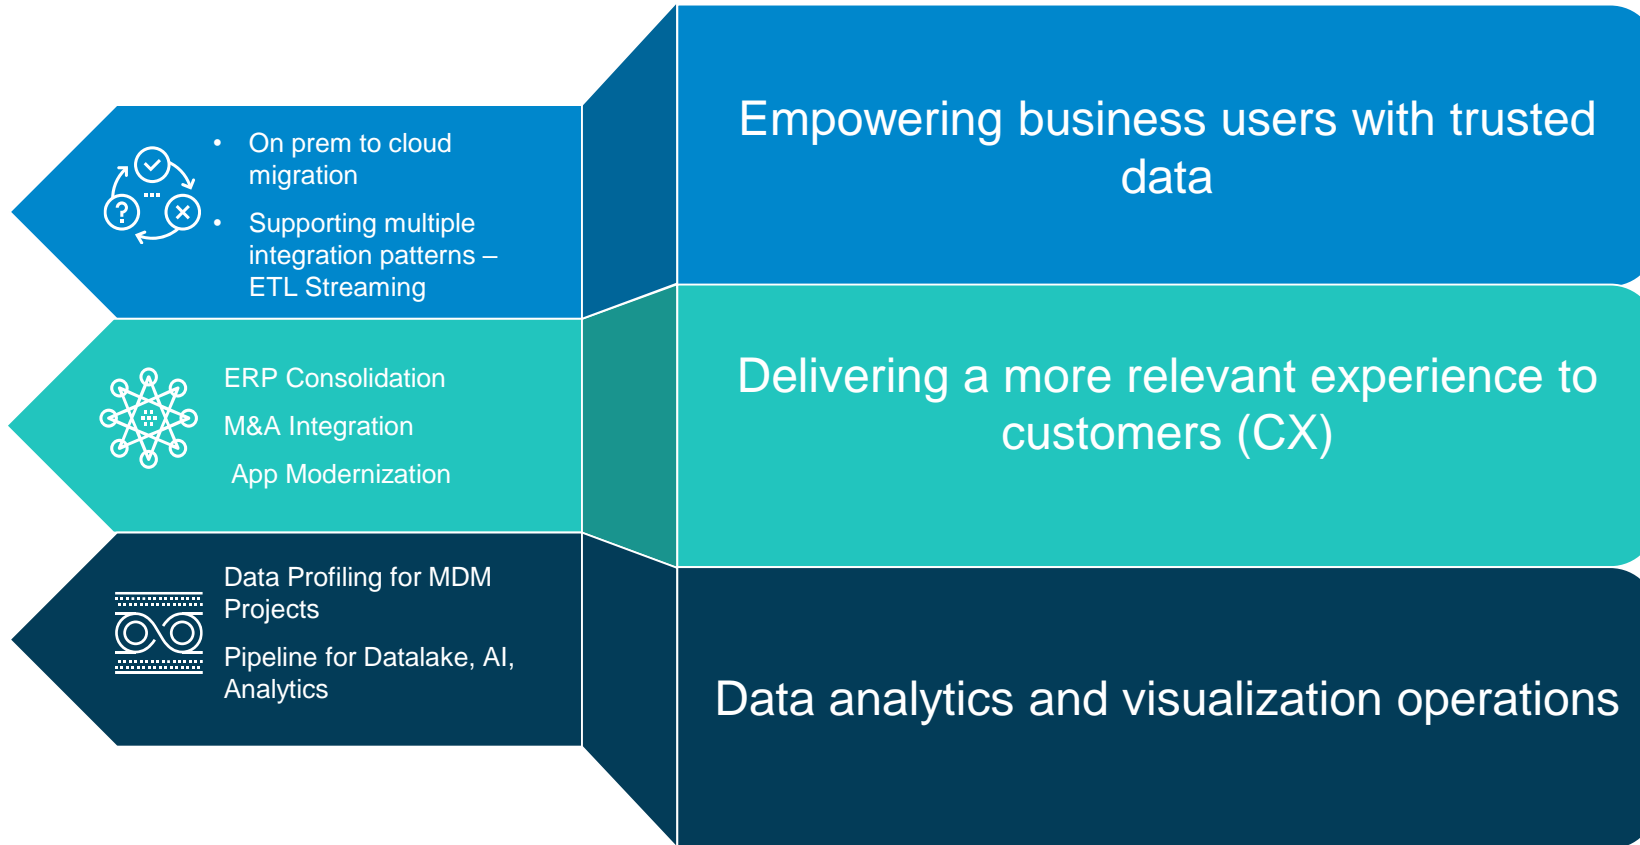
• On prem to cloud migration

• Supporting multiple integration patterns – ETL Streaming

Empowering business users with trusted data

ERP Consolidation

M&A Integration

App Modernization

Delivering a more relevant experience to customers (CX)

Data Profiling for MDM Projects

Pipeline for Datalake, AI, Analytics

Data analytics and visualization operations